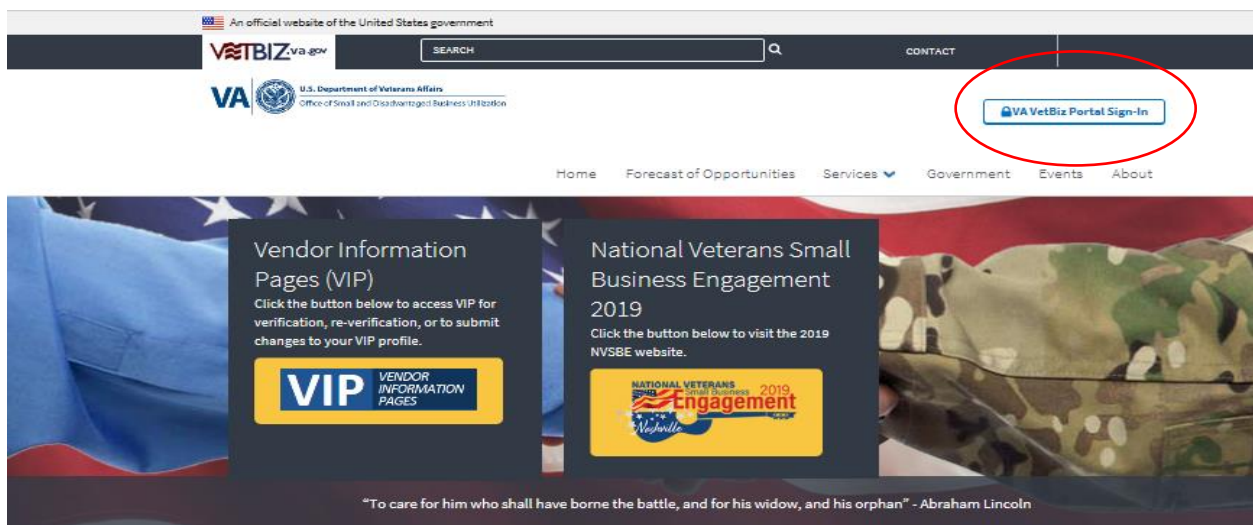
An official website of the United States government

VETBIZ.va.gov

SEARCH

CONTACT

VA U.S. Department of Veterans Affairs
Office of Small and Disadvantaged Business Utilization

VA VetBiz Portal Sign-In

Home Forecast of Opportunities Services Government Events About

Vendor Information Pages (VIP)
Click the button below to access VIP for verification, re-verification, or to submit changes to your VIP profile.

VIP VENDOR INFORMATION PAGES

National Veterans Small Business Engagement 2019
Click the button below to visit the 2019 NVSBE website.

NATIONAL VETERANS Small Business 2019 Engagement Nashville

"To care for him who shall have borne the battle, and for his widow, and his orphan" - Abraham Lincoln